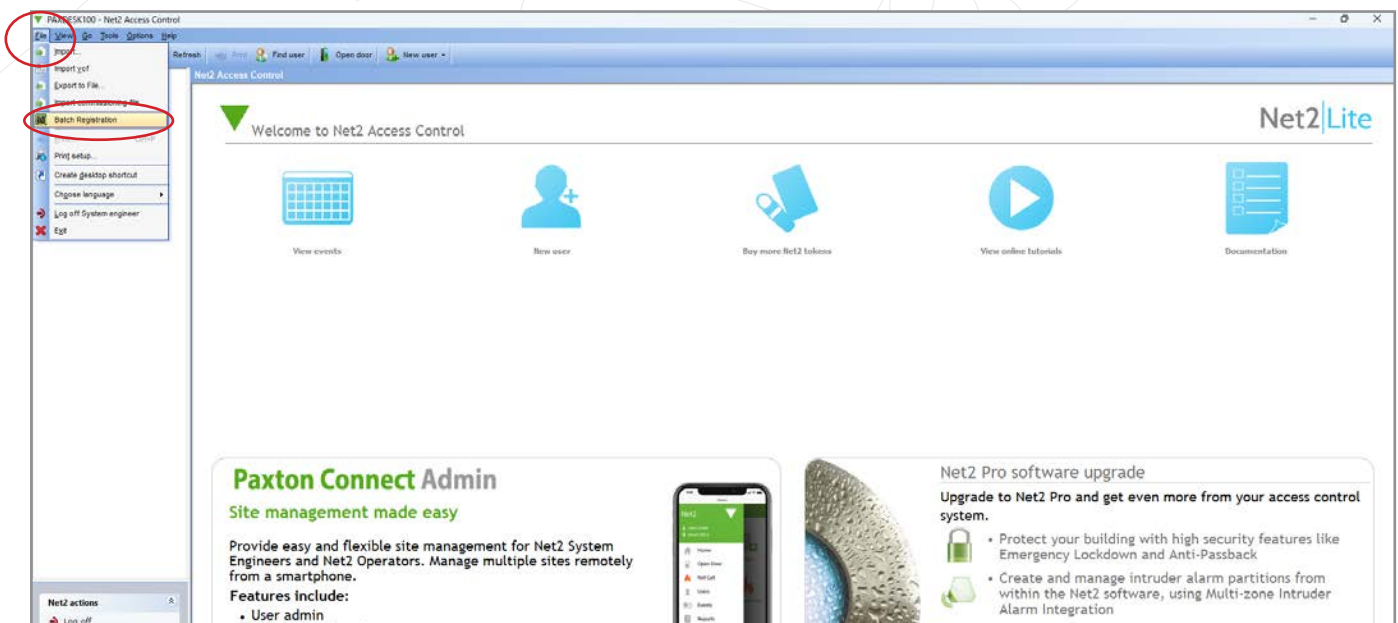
PAXDESK100 - Net2 Access Control

File View Go Tools Options Help

Refresh Print Find user Open door New user

Import...
Import vcf
Export to File...
Import commissioning file
Batch Registration
Print setup...
Create desktop shortcut
Choose language
Log off System engineer
Exit

Net2 Access Control

Welcome to Net2 Access Control

Net2 Lite

View events

New user

Buy more Net2 tokens

View online tutorials

Documentation

Paxton Connect Admin

Site management made easy

Provide easy and flexible site management for Net2 System Engineers and Net2 Operators. Manage multiple sites remotely from a smartphone.

Features include:
• User admin

Net2 Pro software upgrade

Upgrade to Net2 Pro and get even more from your access control system.

• Protect your building with high security features like Emergency Lockdown and Anti-Passback

• Create and manage intruder alarm partitions from within the Net2 software, using Multi-zone Intruder Alarm Integration

Net2 actions

Log off